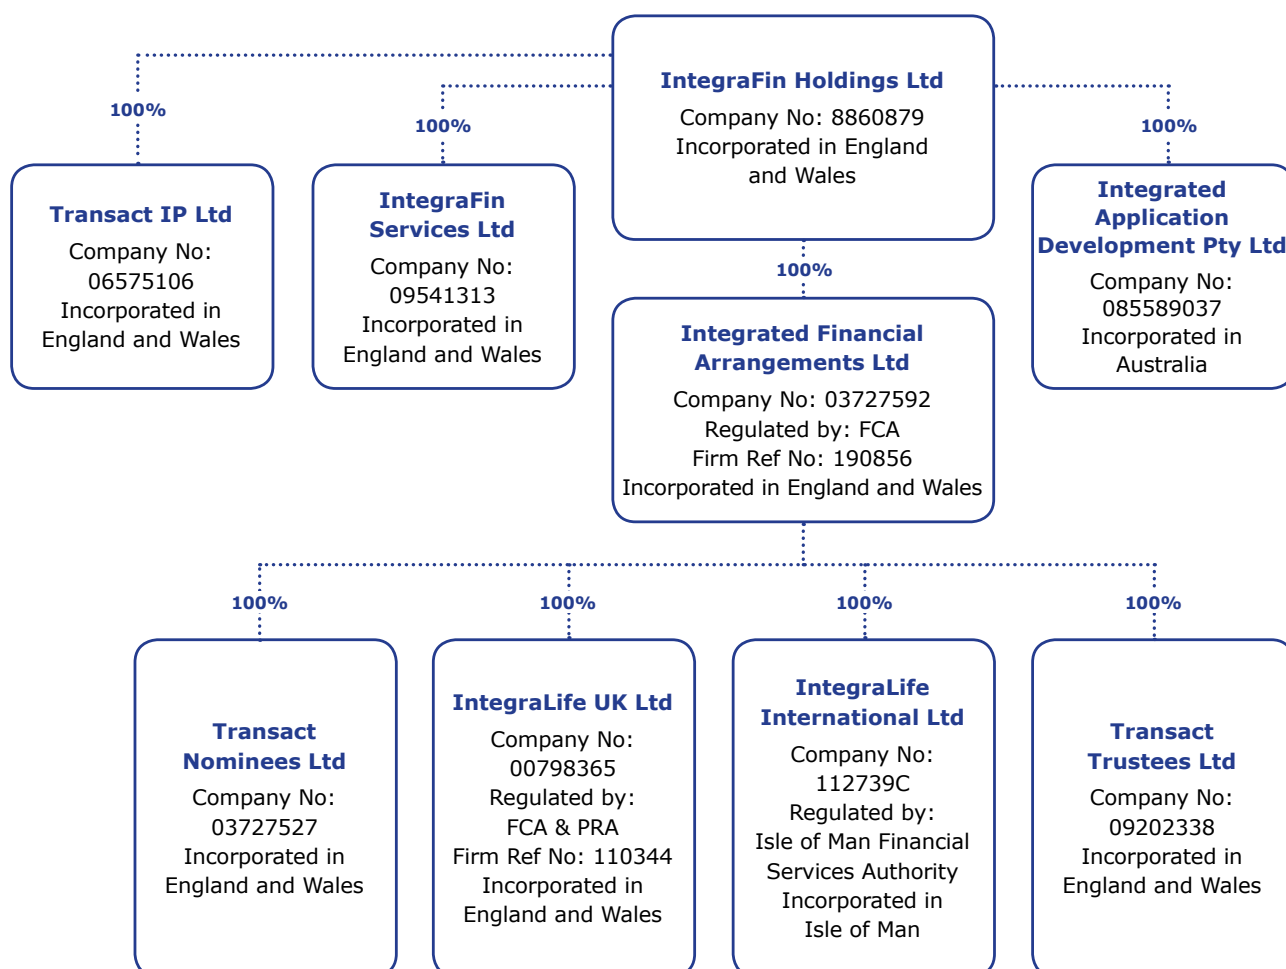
IntegraFin Holdings Ltd
Company No: 8860879
Incorporated in England and Wales

100%

Transact IP Ltd
Company No: 06575106
Incorporated in England and Wales

100%

IntegraFin Services Ltd
Company No: 09541313
Incorporated in England and Wales

100%

Integrated Application Development Pty Ltd
Company No: 085589037
Incorporated in Australia

100%

Integrated Financial Arrangements Ltd
Company No: 03727592
Regulated by: FCA
Firm Ref No: 190856
Incorporated in England and Wales

100%

Transact Nominees Ltd
Company No: 03727527
Incorporated in England and Wales

100%

IntegraLife UK Ltd
Company No: 00798365
Regulated by: FCA & PRA
Firm Ref No: 110344
Incorporated in England and Wales

100%

IntegraLife International Ltd
Company No: 112739C
Regulated by: Isle of Man Financial Services Authority
Incorporated in Isle of Man

100%

Transact Trustees Ltd
Company No: 09202338
Incorporated in England and Wales